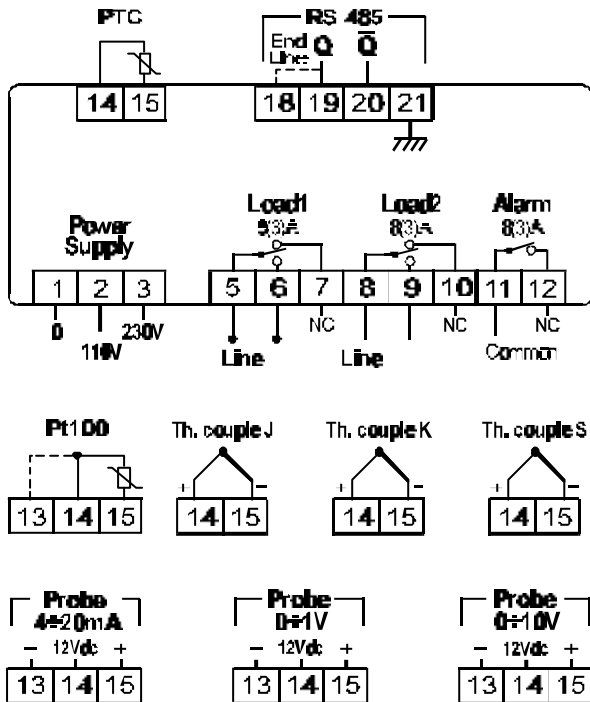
PTC

14 15

RS 485

End Line

Q

$\overline{Q}$

18 19 20 21

Load1
8(3)A

Load2
8(3)A

Alarm
8(3)A

Power Supply

1 2 3

0

115V

230V

5 6 7

NC

Line

8 9 10

NC

Line

11 12

NC

Common

Pt100

13 14 15

Th. couple J

+ −

14 15

Th. couple K

+ −

14 15

Th. couple S

+ −

14 15

Probe
4÷20mA

− 12Vdc +

13 14 15

Probe
0÷1V

− 12Vdc +

13 14 15

Probe
0÷10V

− 12Vdc +

13 14 15